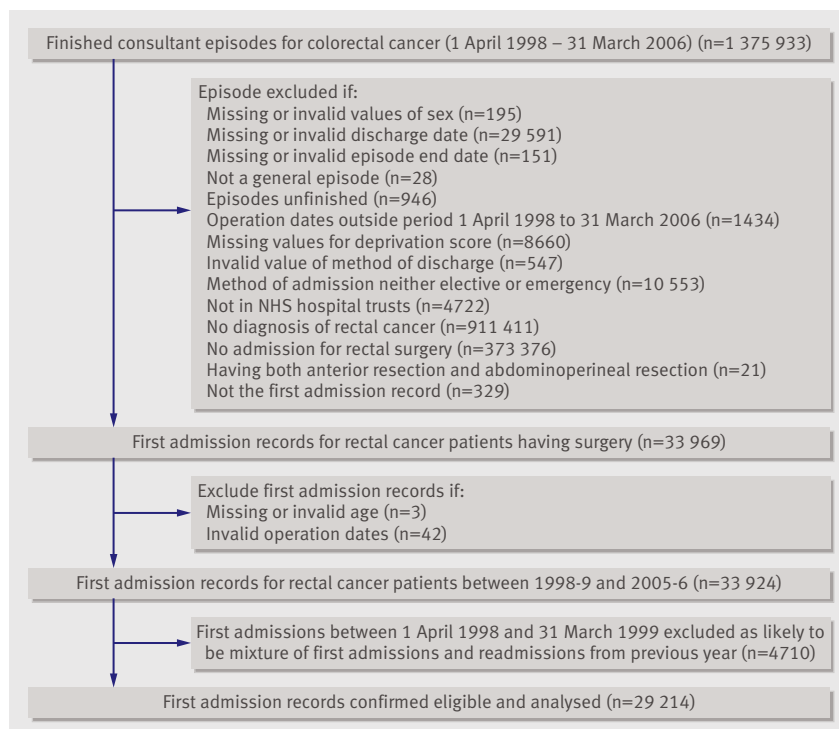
Finished consultant episodes for colorectal cancer (1 April 1998 – 31 March 2006) (n=1 375 933)

Episode excluded if:
Missing or invalid values of sex (n=195)
Missing or invalid discharge date (n=29 591)
Missing or invalid episode end date (n=151)
Not a general episode (n=28)
Episodes unfinished (n=946)
Operation dates outside period 1 April 1998 to 31 March 2006 (n=1434)
Missing values for deprivation score (n=8660)
Invalid value of method of discharge (n=547)
Method of admission neither elective or emergency (n=10 553)
Not in NHS hospital trusts (n=4722)
No diagnosis of rectal cancer (n=911 411)
No admission for rectal surgery (n=373 376)
Having both anterior resection and abdominoperineal resection (n=21)
Not the first admission record (n=329)

First admission records for rectal cancer patients having surgery (n=33 969)

Exclude first admission records if:
Missing or invalid age (n=3)
Invalid operation dates (n=42)

First admission records for rectal cancer patients between 1998-9 and 2005-6 (n=33 924)

First admissions between 1 April 1998 and 31 March 1999 excluded as likely to be mixture of first admissions and readmissions from previous year (n=4710)

First admission records confirmed eligible and analysed (n=29 214)